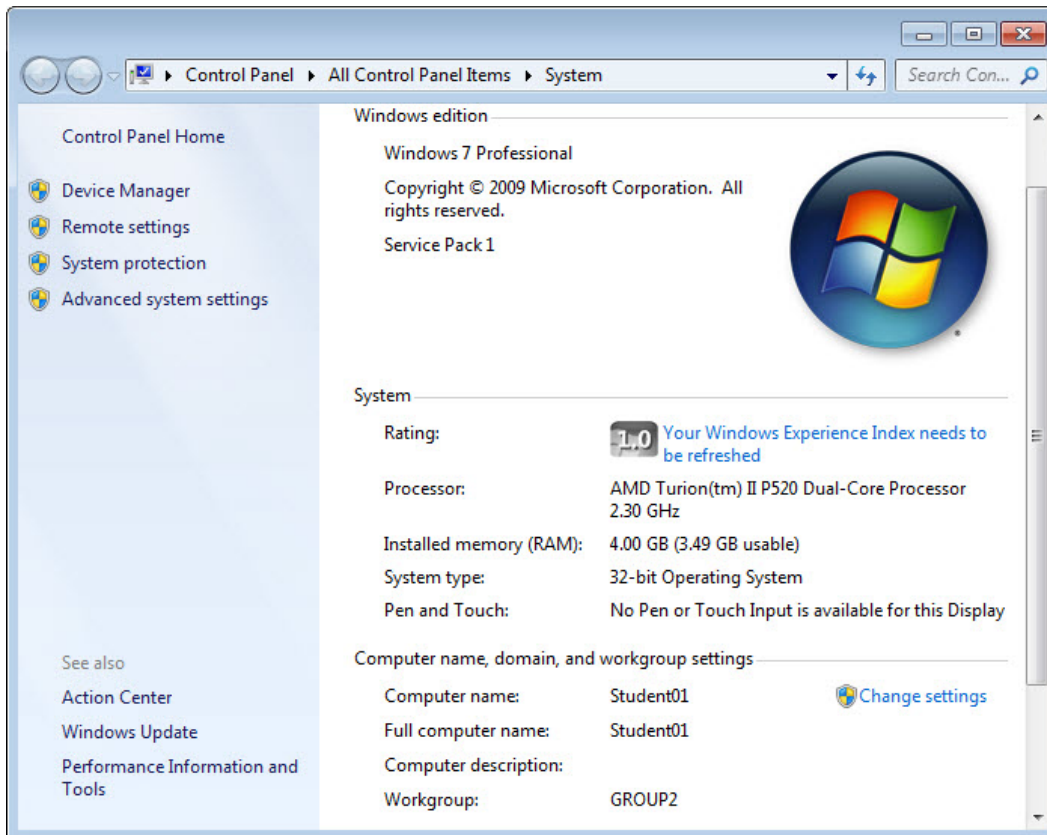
Control Panel ▸ All Control Panel Items ▸ System

Search Con...

Control Panel Home

Device Manager

Remote settings

System protection

Advanced system settings

See also

Action Center

Windows Update

Performance Information and Tools

Windows edition

Windows 7 Professional

Copyright © 2009 Microsoft Corporation. All rights reserved.

Service Pack 1

System

| | |
|---|---|
| Rating: | 1.0 Your Windows Experience Index needs to be refreshed |
| Processor: | AMD Turion(tm) II P520 Dual-Core Processor 2.30 GHz |
| Installed memory (RAM): | 4.00 GB (3.49 GB usable) |
| System type: | 32-bit Operating System |
| Pen and Touch: | No Pen or Touch Input is available for this Display |

Computer name, domain, and workgroup settings

| | | |
|---|---|---|
| Computer name: | Student01 | Change settings |
| Full computer name: | Student01 | |
| Computer description: | | |
| Workgroup: | GROUP2 | |